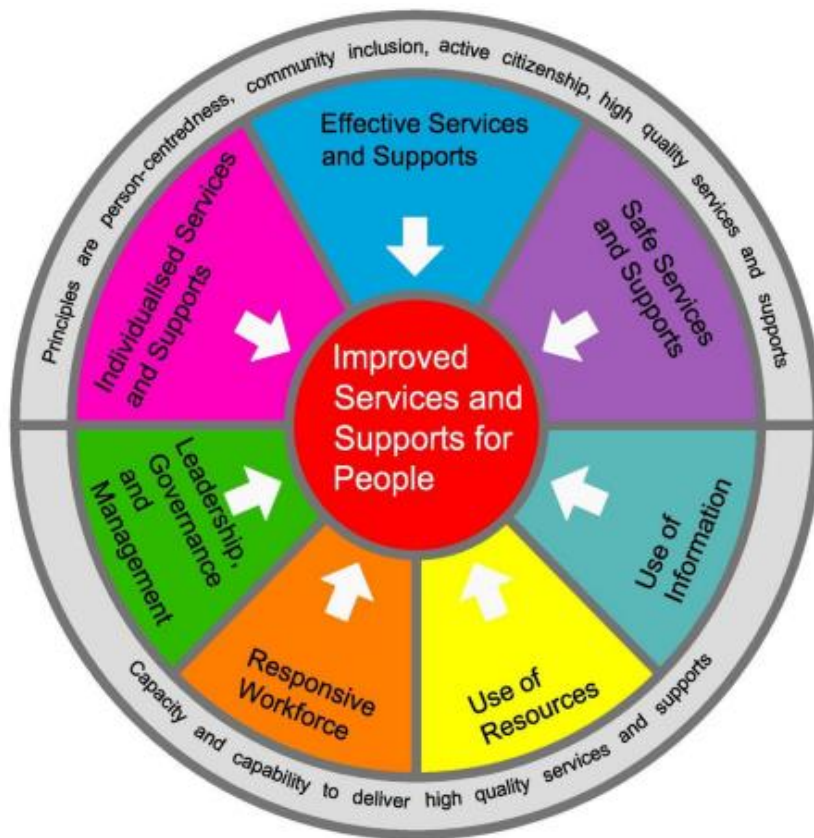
Principles are person-centredness, community inclusion, active citizenship, high quality services and supports

Individualised Services and Supports

Effective Services and Supports

Safe Services and Supports

Improved Services and Supports for People

Leadership, Governance and Management

Responsive Workforce

Use of Resources

Use of Information

Capacity and capability to deliver high quality services and supports